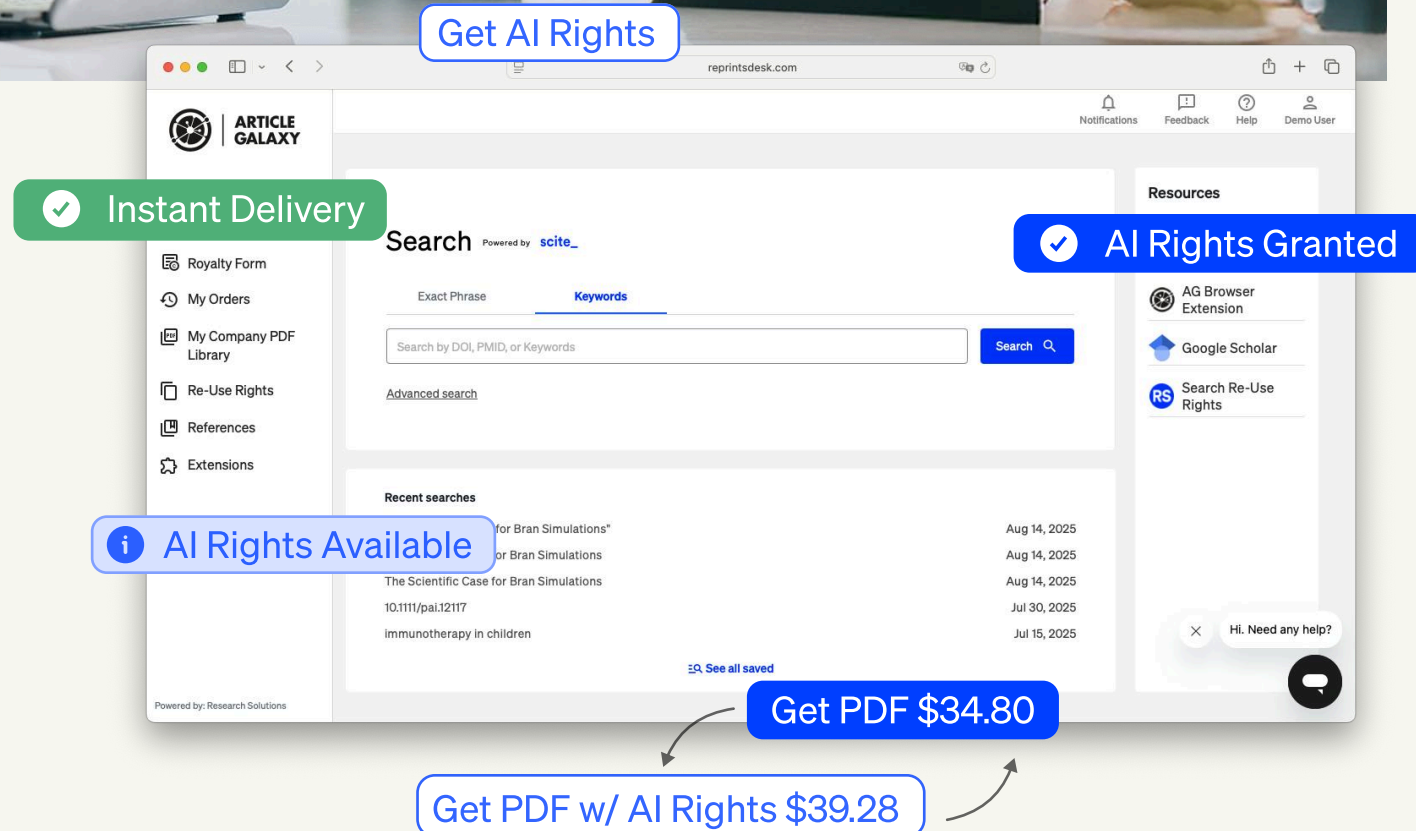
Get AI Rights

reprintsdesk.com

ARTICLE GALAXY

Notifications Feedback Help Demo User

Instant Delivery

Royalty Form
My Orders
My Company PDF Library
Re-Use Rights
References
Extensions

Search Powered by scite_

Exact Phrase Keywords

Search by DOI, PMID, or Keywords

Search

Advanced search

Resources

AI Rights Granted

AG Browser Extension
Google Scholar
Search Re-Use Rights

Recent searches

AI Rights Available

| | |
|---|---|
| for Bran Simulations" | Aug 14, 2025 |
| for Bran Simulations | Aug 14, 2025 |
| The Scientific Case for Bran Simulations | Aug 14, 2025 |
| 10.1111/pai.12117 | Jul 30, 2025 |
| immunotherapy in children | Jul 15, 2025 |

See all saved

Hi. Need any help?

Powered by: Research Solutions

Get PDF $34.80

Get PDF w/ AI Rights $39.28